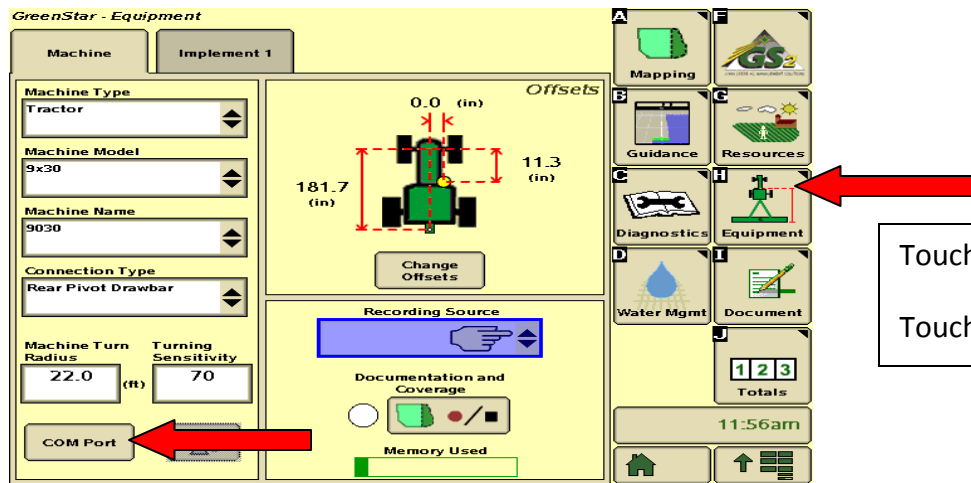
GreenStar - Equipment

Machine

Implement 1

Machine Type

Tractor

Machine Model

9x30

Machine Name

9030

Connection Type

Rear Pivot Drawbar

Machine Turn Radius

22.0

(ft)

Turning Sensitivity

70

COM Port

Offsets

0.0 (in)

11.3 (in)

181.7 (in)

Change Offsets

Recording Source

Documentation and Coverage

Memory Used

A

Mapping

F

GS2

B

Guidance

G

Resources

C

Diagnostics

H

Equipment

D

Water Mgmt

I

Document

J

1 2 3

Totals

11:56am

Touch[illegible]

Touch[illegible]